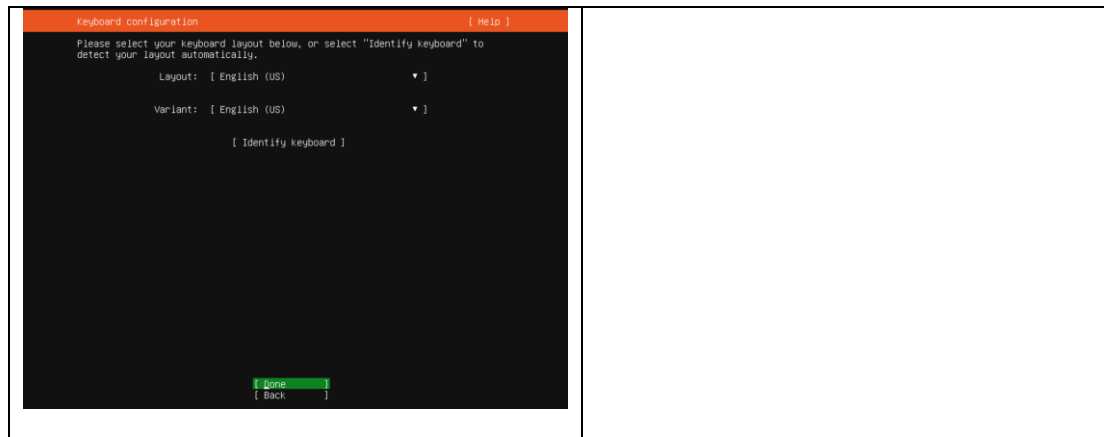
Keyboard configuration [ Help ]

Please select your keyboard layout below, or select "Identify keyboard" to detect your layout automatically.

Layout: [ English (US) ▾ ]

Variant: [ English (US) ▾ ]

[ Identify keyboard ]

[ Done ]
[ Back ]